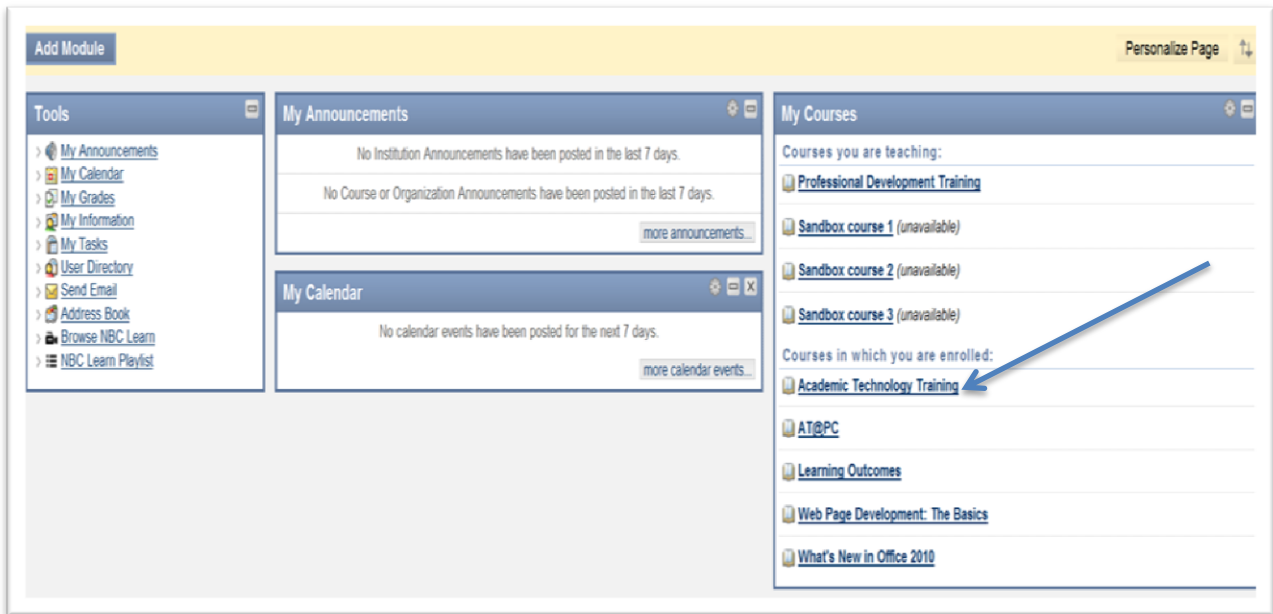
Add Module

Personalize Page

Tools

My Announcements
My Calendar
My Grades
My Information
My Tasks
User Directory
Send Email
Address Book
Browse NBC Learn
NBC Learn Playlist

My Announcements

No Institution Announcements have been posted in the last 7 days.

No Course or Organization Announcements have been posted in the last 7 days.

more announcements...

My Calendar

No calendar events have been posted for the next 7 days.

more calendar events...

My Courses

Courses you are teaching:

Professional Development Training

Sandbox course 1 (unavailable)

Sandbox course 2 (unavailable)

Sandbox course 3 (unavailable)

Courses in which you are enrolled:

Academic Technology Training

AT@PC

Learning Outcomes

Web Page Development: The Basics

What's New in Office 2010